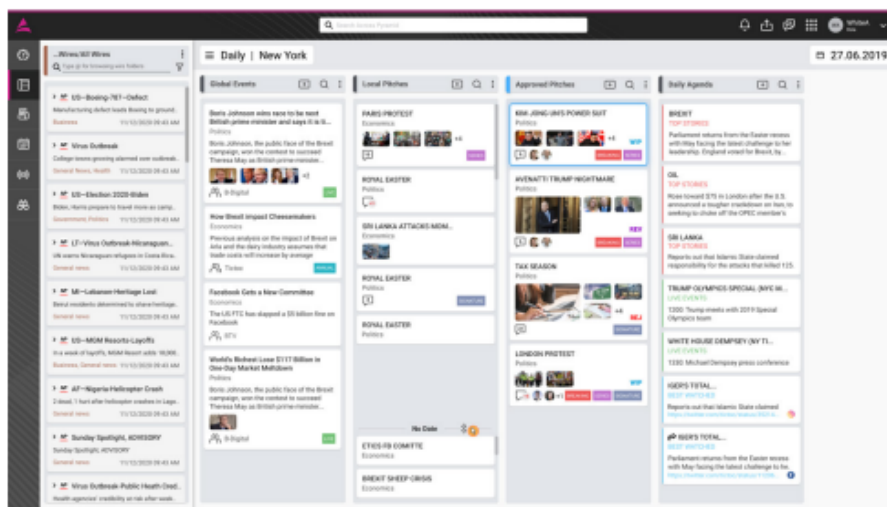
Search Across Planner

...Wires/All Wires
Type in for browsing wire folders

US--Boeing-787--Defect
Manufacturing defect leads Boeing to ground...
Business 11/12/2020 03:43 AM

Virus Outbreak
College teams growing alarmed over outbreak...
General news, Health 11/12/2020 03:43 AM

US--Election 2020-Biden
Biden, Harris prepare to travel more as camp...
Government, Politics 11/12/2020 03:43 AM

LT--Virus Outbreak-Nicaraguan...
UN warns Nicaraguan refugees in Costa Rica...
General news 11/12/2020 03:43 AM

Ml--Lebanon-Heritage Lost
Beirut residents determined to share heritage...
General news 11/12/2020 03:43 AM

US--MGM Resorts-Layoffs
In a week of layoffs, MGM Resort adds 18,000...
Business, General news 11/12/2020 03:43 AM

AF--Nigeria-Helicopter Crash
2 dead, 1 hurt after helicopter crashes in Lago...
General news 11/12/2020 03:43 AM

Sunday Spotlight, ADVISORY
Sunday Spotlight, ADVISORY
General news 11/12/2020 03:43 AM

Virus Outbreak-Public Health Cred...
Health agencies' credibility at risk after weak...

Daily | New York

27.06.2019

Global Events

Boris Johnson wins race to be next British prime minister and says it is ti...
Politics
Boris Johnson, the public face of the Brexit campaign, won the contest to succeed Theresa May as British prime minister...
+2
B-Digital

How Brexit Impact Cheesemakers
Economics
Previous analysis on the impact of Brexit on Arla and the dairy industry assumes that trade costs will increase by average
Tinder

Facebook Gets a New Committee
Economics
The US FTC has slapped a $5 billion fine on Facebook
BT1

World's Richest Lose $117 Billion in One-Day Market Meltdown
Politics
Boris Johnson, the public face of the Brexit campaign, won the contest to succeed Theresa May as British prime minister...
B-Digital

Local Pitches

PARIS PROTEST
Politics
+4

ROYAL EASTER
Politics

SRI LANKA ATTACKS MOM...
Economics

ROYAL EASTER
Politics

ROYAL EASTER
Politics

No Date

ETIOS FB COMITTE
Economics

BREXIT SHEEP CRISIS
Economics

Approved Pitches

KIM JONG UN'S POWER SUIT
Politics
+4
WIP

AVENATTI TRUMP NIGHTMARE
Politics
REV

TAX SEASON
Politics

LONDON PROTEST
Politics
+1
WIP

Daily Agenda

BREXIT
TOP STORIES
Parliament returns from the Easter recess with May facing the latest challenge to her leadership. England voted for Brexit, by...

OIL
TOP STORIES
Rose toward $75 in London after the U.S. announced a tougher crackdown on Iran, in seeking to choke off the OPEC member's

SRI LANKA
TOP STORIES
Reports out that Islamic State claimed responsibility for the attacks that killed 123.

TRUMP OLYMPICS SPECIAL (NYC W...
LIVE EVENTS
1300: Trump meets with 2019 Special Olympics team

WHITE HOUSE DEMPSEY (NY TI...
LIVE EVENTS
1400: Michael Dempsey press conference

ISIDR'S TOTAL...
BEST WATCHED
Reports out that Islamic State claimed responsibility for the attacks

ISIDR'S TOTAL...
BEST WATCHED
Parliament returns from the Easter recess with May facing the latest challenge to he...